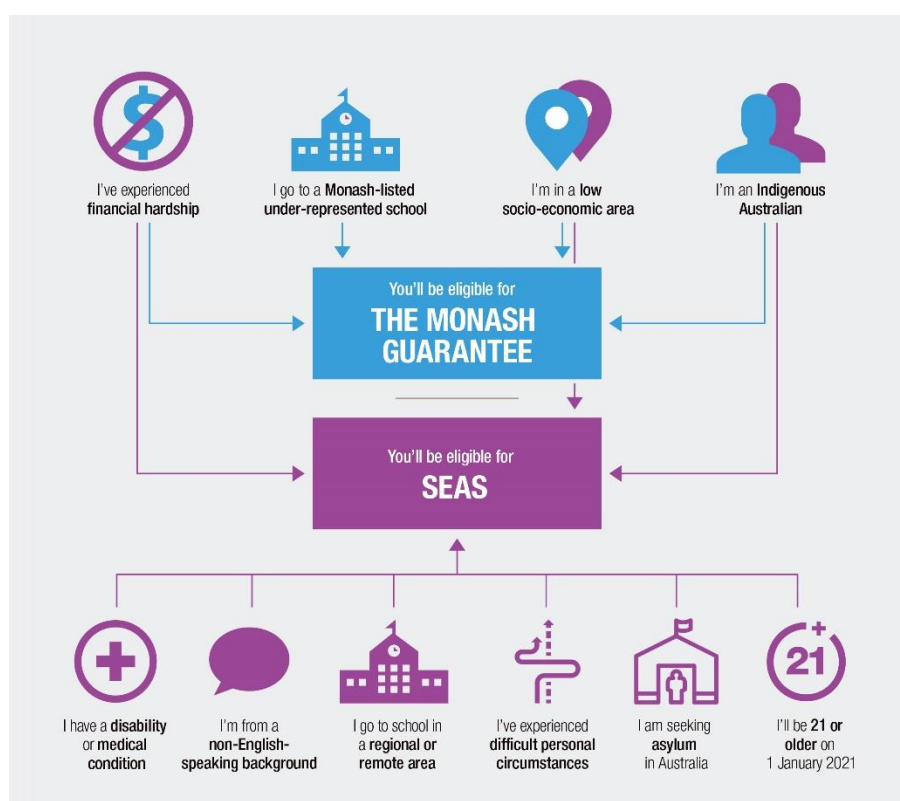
$

I've experienced financial hardship

I go to a Monash-listed under-represented school

I'm in a low socio-economic area

I'm an Indigenous Australian

You'll be eligible for
THE MONASH GUARANTEE

You'll be eligible for
SEAS

I have a disability or medical condition

I'm from a non-English-speaking background

I go to school in a regional or remote area

I've experienced difficult personal circumstances

I am seeking asylum in Australia

21+

I'll be 21 or older on 1 January 2021